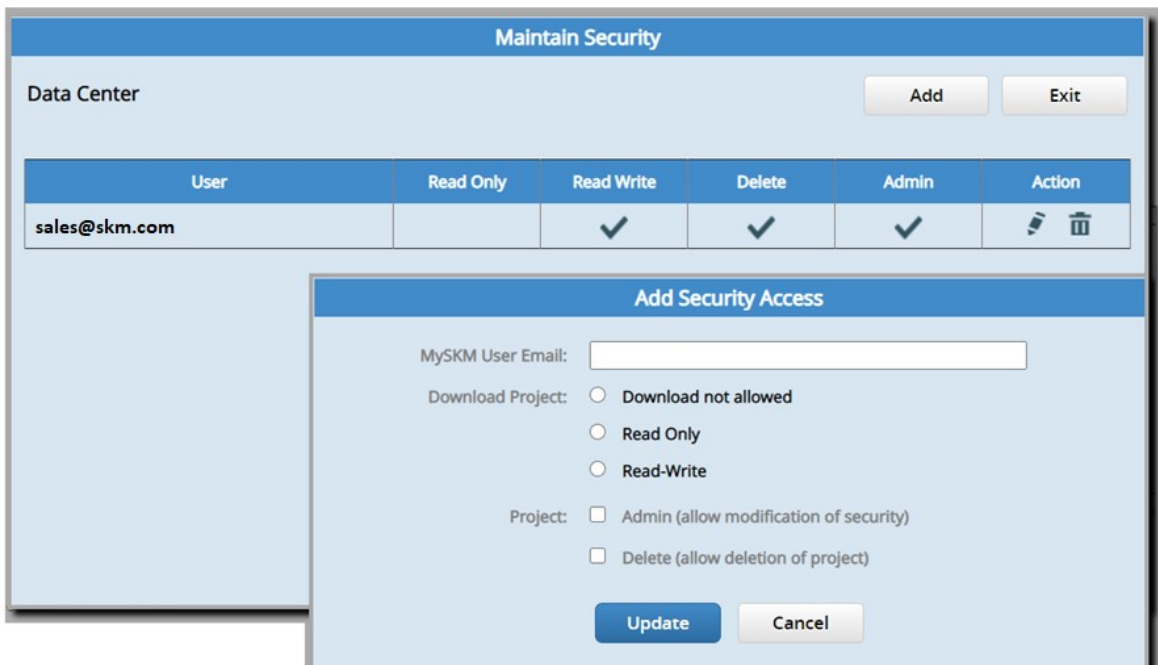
Maintain Security

Data Center

Add

Exit

| User | Read Only | Read Write | Delete | Admin | Action |
|---|---|---|---|---|---|
| sales@skm.com | | ✓ | ✓ | ✓ | |

Add Security Access

MySKM User Email:

Download Project:

Download not allowed

Read Only

Read-Write

Project:

Admin (allow modification of security)

Delete (allow deletion of project)

Update

Cancel